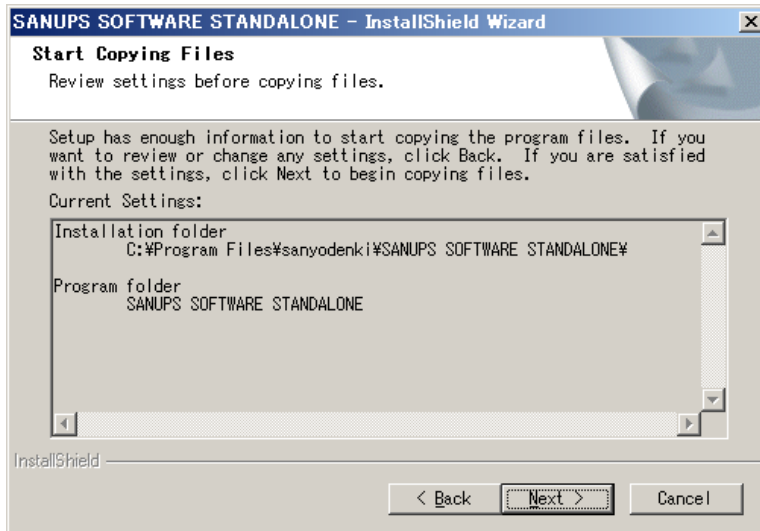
SANUPS SOFTWARE STANDALONE - InstallShield Wizard

Start Copying Files

Review settings before copying files.

Setup has enough information to start copying the program files. If you want to review or change any settings, click Back. If you are satisfied with the settings, click Next to begin copying files.

Current Settings:

Installation folder
C:¥Program Files¥sanyodenki¥SANUPS SOFTWARE STANDALONE¥

Program folder
SANUPS SOFTWARE STANDALONE

InstallShield

< Back | Next > | Cancel